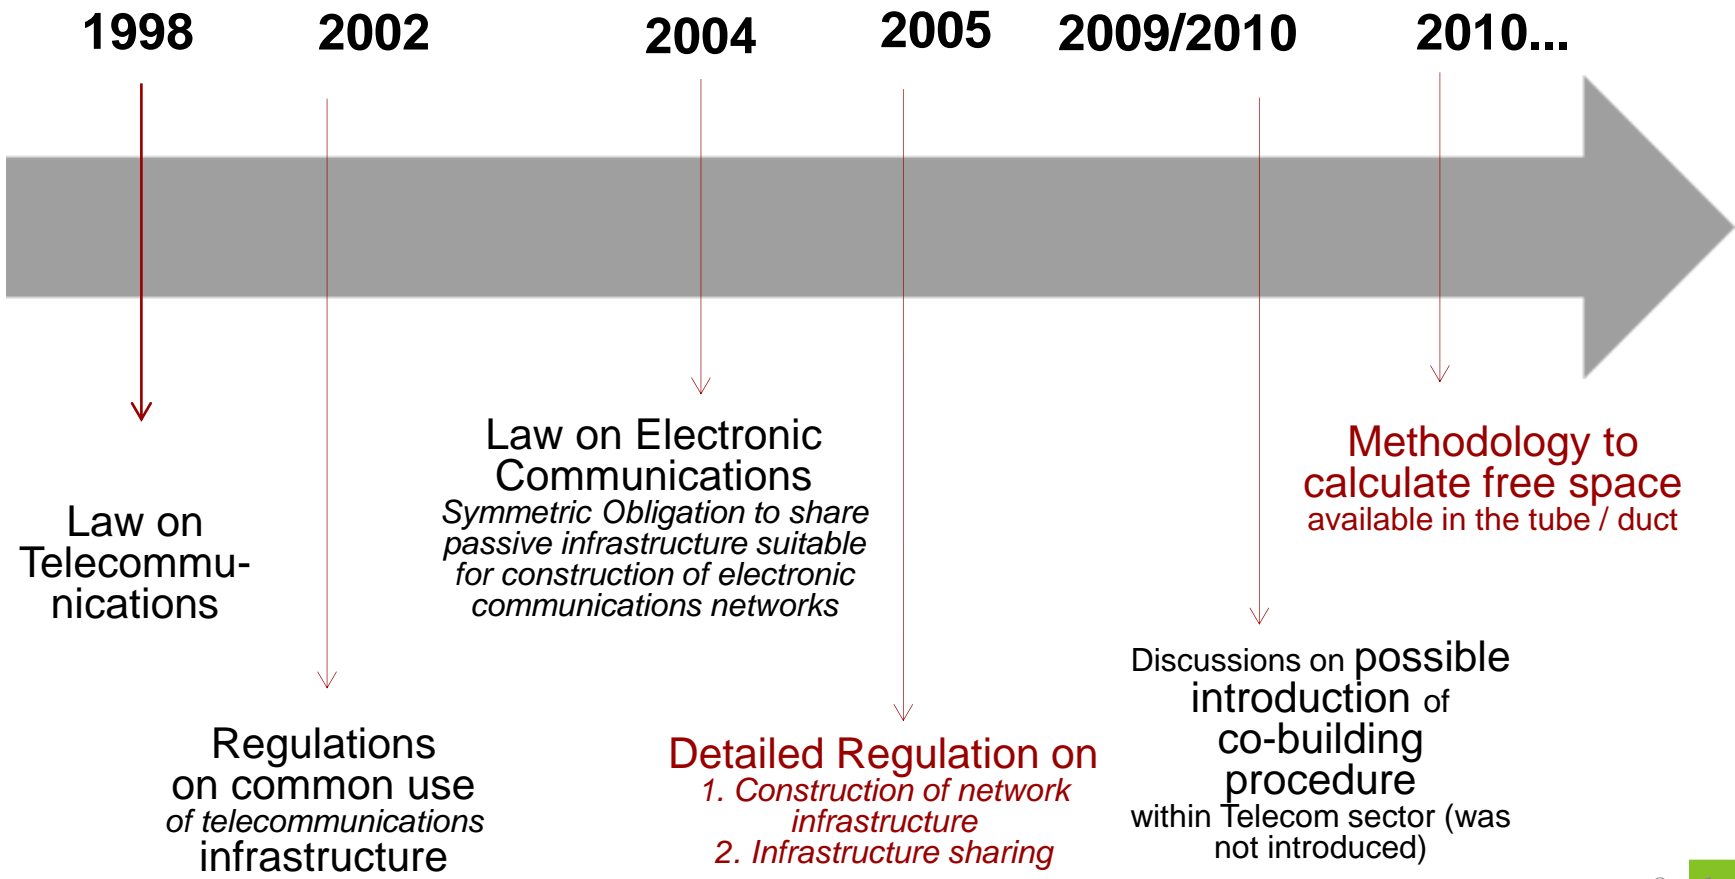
1998

2002

2004

2005

2009/2010

2010...

Law on Telecommunications

Regulations on common use of telecommunications infrastructure

Law on Electronic Communications
Symmetric Obligation to share passive infrastructure suitable for construction of electronic communications networks

Detailed Regulation on
1. Construction of network infrastructure
2. Infrastructure sharing

Discussions on possible introduction of co-building procedure within Telecom sector (was not introduced)

Methodology to calculate free space available in the tube / duct